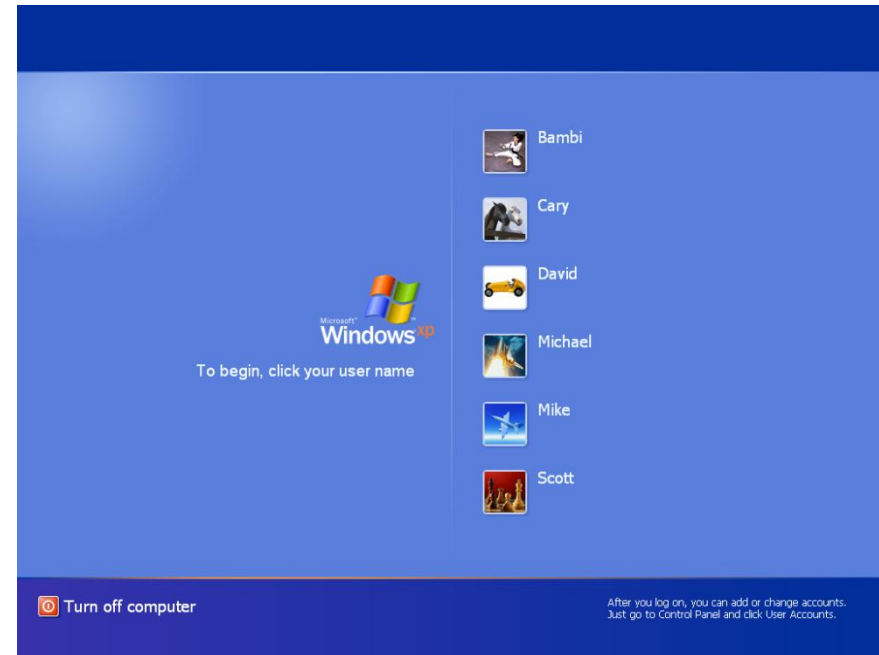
Microsoft® Windows xp

To begin, click your user name

Bambi

Cary

David

Michael

Mike

Scott

Turn off computer

After you log on, you can add or change accounts. Just go to Control Panel and click User Accounts.